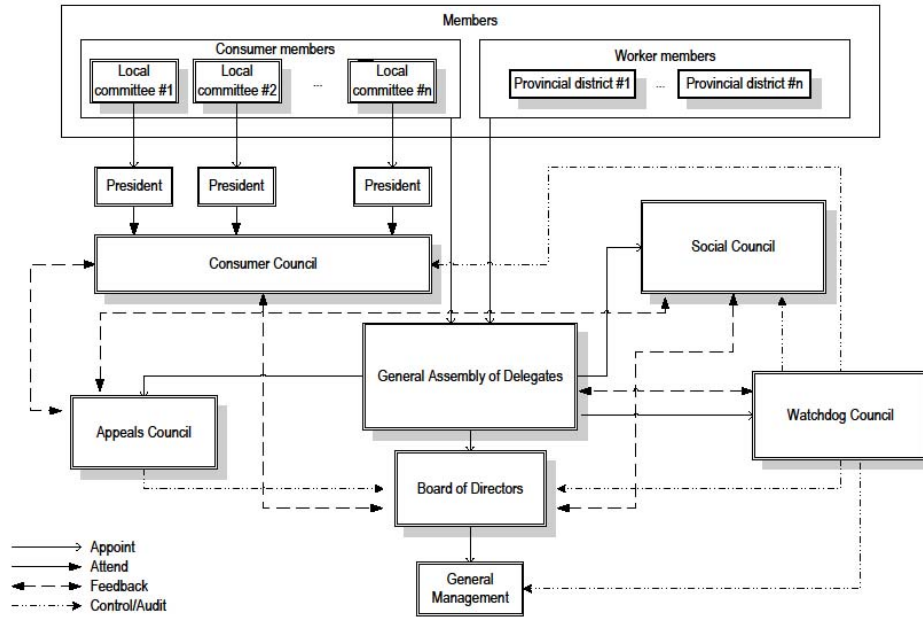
Members

Consumer members

Local committee #1

Local committee #2

...

Local committee #n

Worker members

Provincial district #1

...

Provincial district #n

President

President

President

Social Council

Consumer Council

General Assembly of Delegates

Appeals Council

Watchdog Council

Board of Directors

General Management

Appoint
Attend
Feedback
Control/Audit